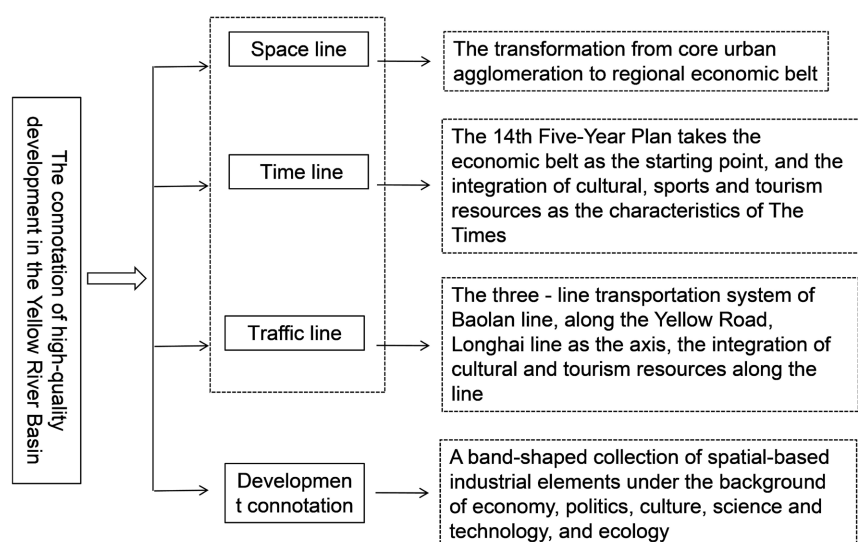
The connotation of high-quality development in the Yellow River Basin

Space line

The transformation from core urban agglomeration to regional economic belt

Time line

The 14th Five-Year Plan takes the economic belt as the starting point, and the integration of cultural, sports and tourism resources as the characteristics of The Times

Traffic line

The three - line transportation system of Baolan line, along the Yellow Road, Longhai line as the axis, the integration of cultural and tourism resources along the line

Developmen t connotation

A band-shaped collection of spatial-based industrial elements under the background of economy, politics, culture, science and technology, and ecology